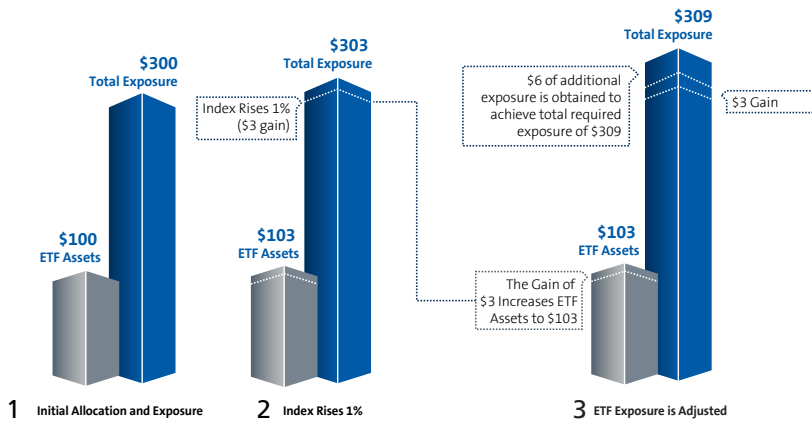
$300
Total Exposure

$100
ETF Assets

1 Initial Allocation and Exposure

$303
Total Exposure

Index Rises 1% ($3 gain)

$103
ETF Assets

2 Index Rises 1%

$309
Total Exposure

$6 of additional exposure is obtained to achieve total required exposure of $309

$3 Gain

$103
ETF Assets

The Gain of $3 Increases ETF Assets to $103

3 ETF Exposure is Adjusted